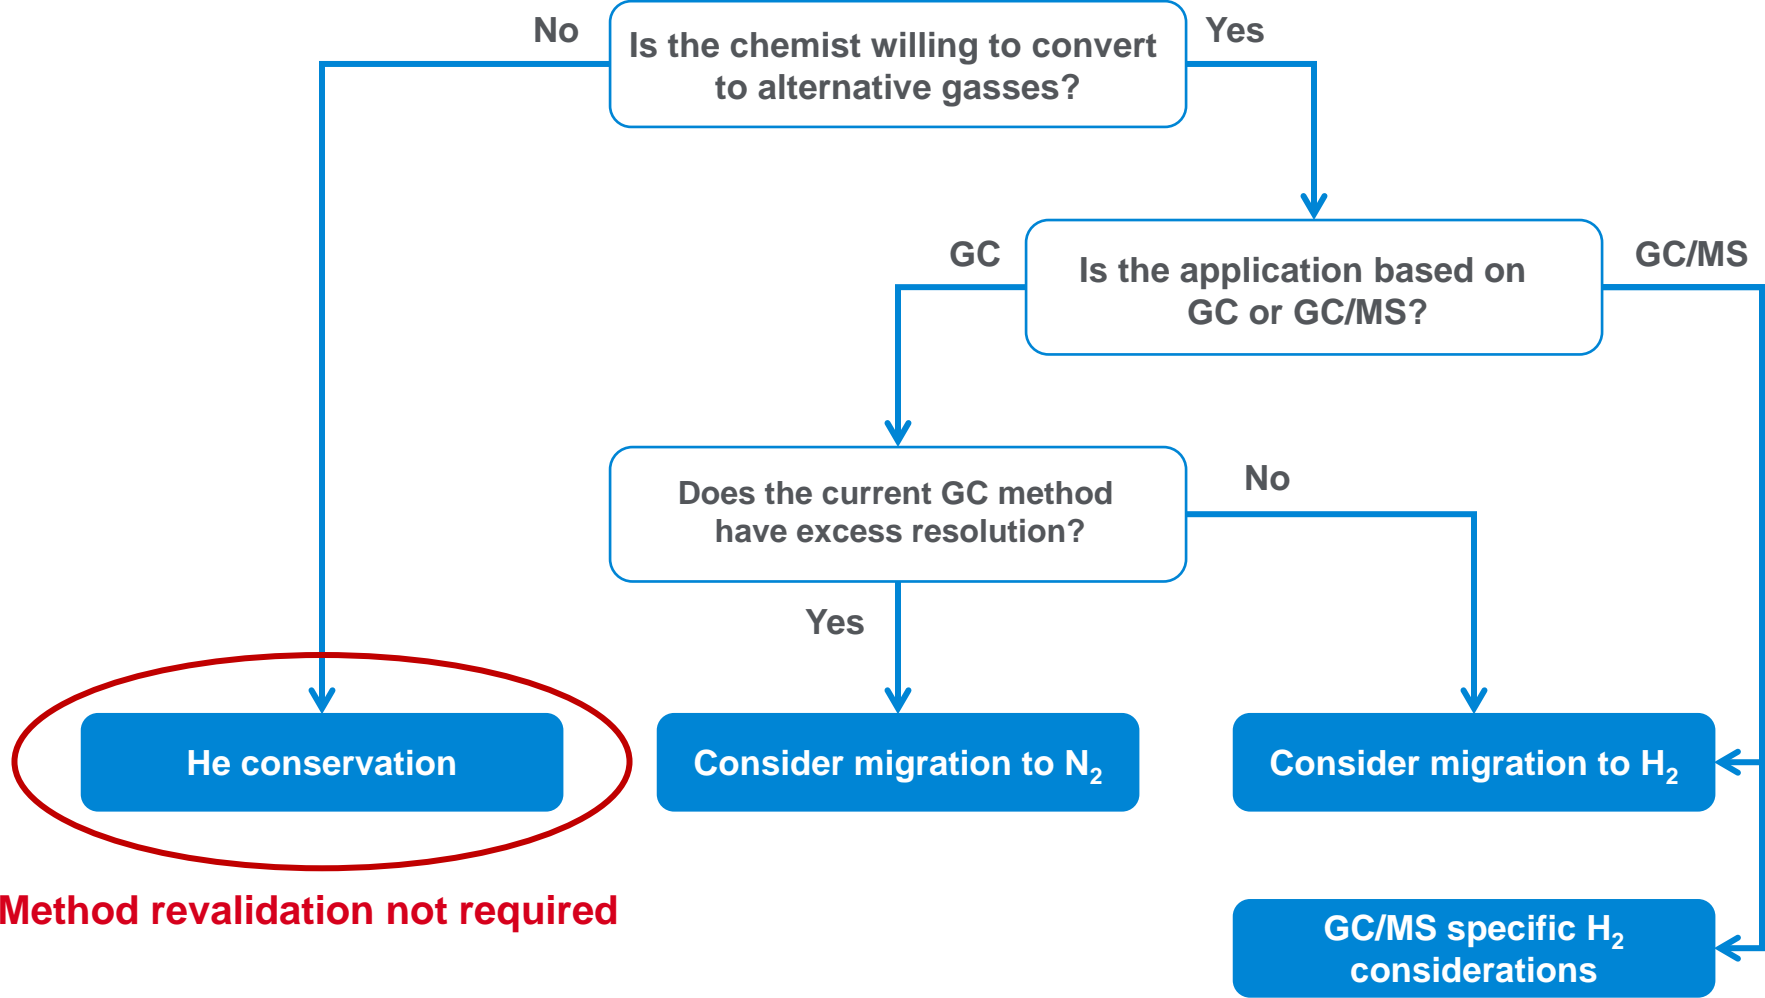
No

Is the chemist willing to convert to alternative gasses?

Yes

GC

Is the application based on GC or GC/MS?

GC/MS

Does the current GC method have excess resolution?

No

Yes

He conservation

Consider migration to $N_2$

Consider migration to $H_2$

Method revalidation not required

GC/MS specific $H_2$ considerations